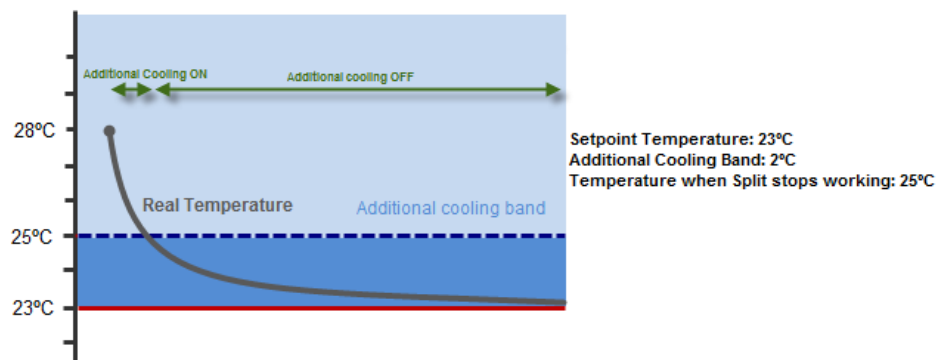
Additional Cooling ON

Additional cooling OFF

28ºC

25ºC

23ºC

Real Temperature

Additional cooling band

Setpoint Temperature: 23ºC
Additional Cooling Band: 2ºC
Temperature when Split stops working: 25ºC